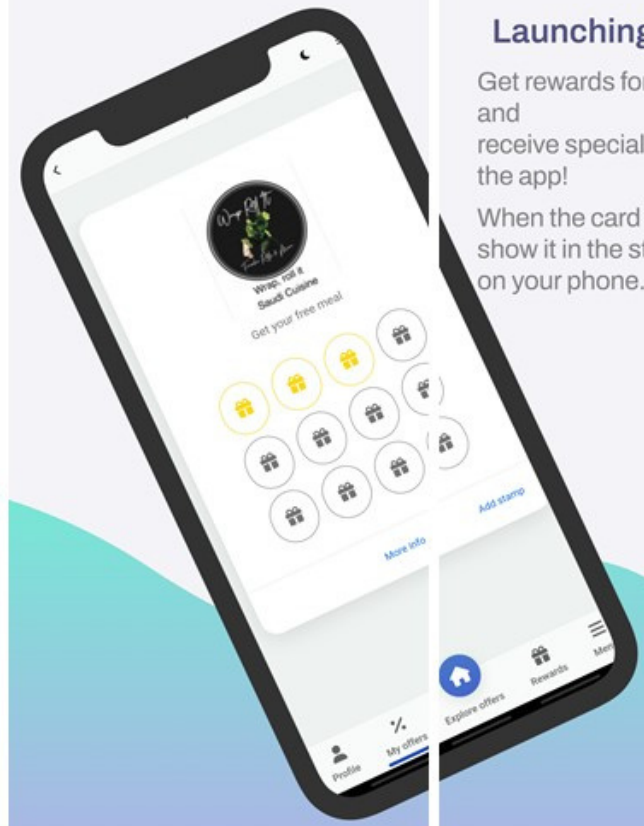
Launching

Get rewards for and receive special the app!

When the card show it in the st on your phone.

Wrap Roll It

Wrap, roll it Saudi Cuisine

Get your free meal

Add stamp

More info

Profile

My offers

Explore offers

Rewards

Men